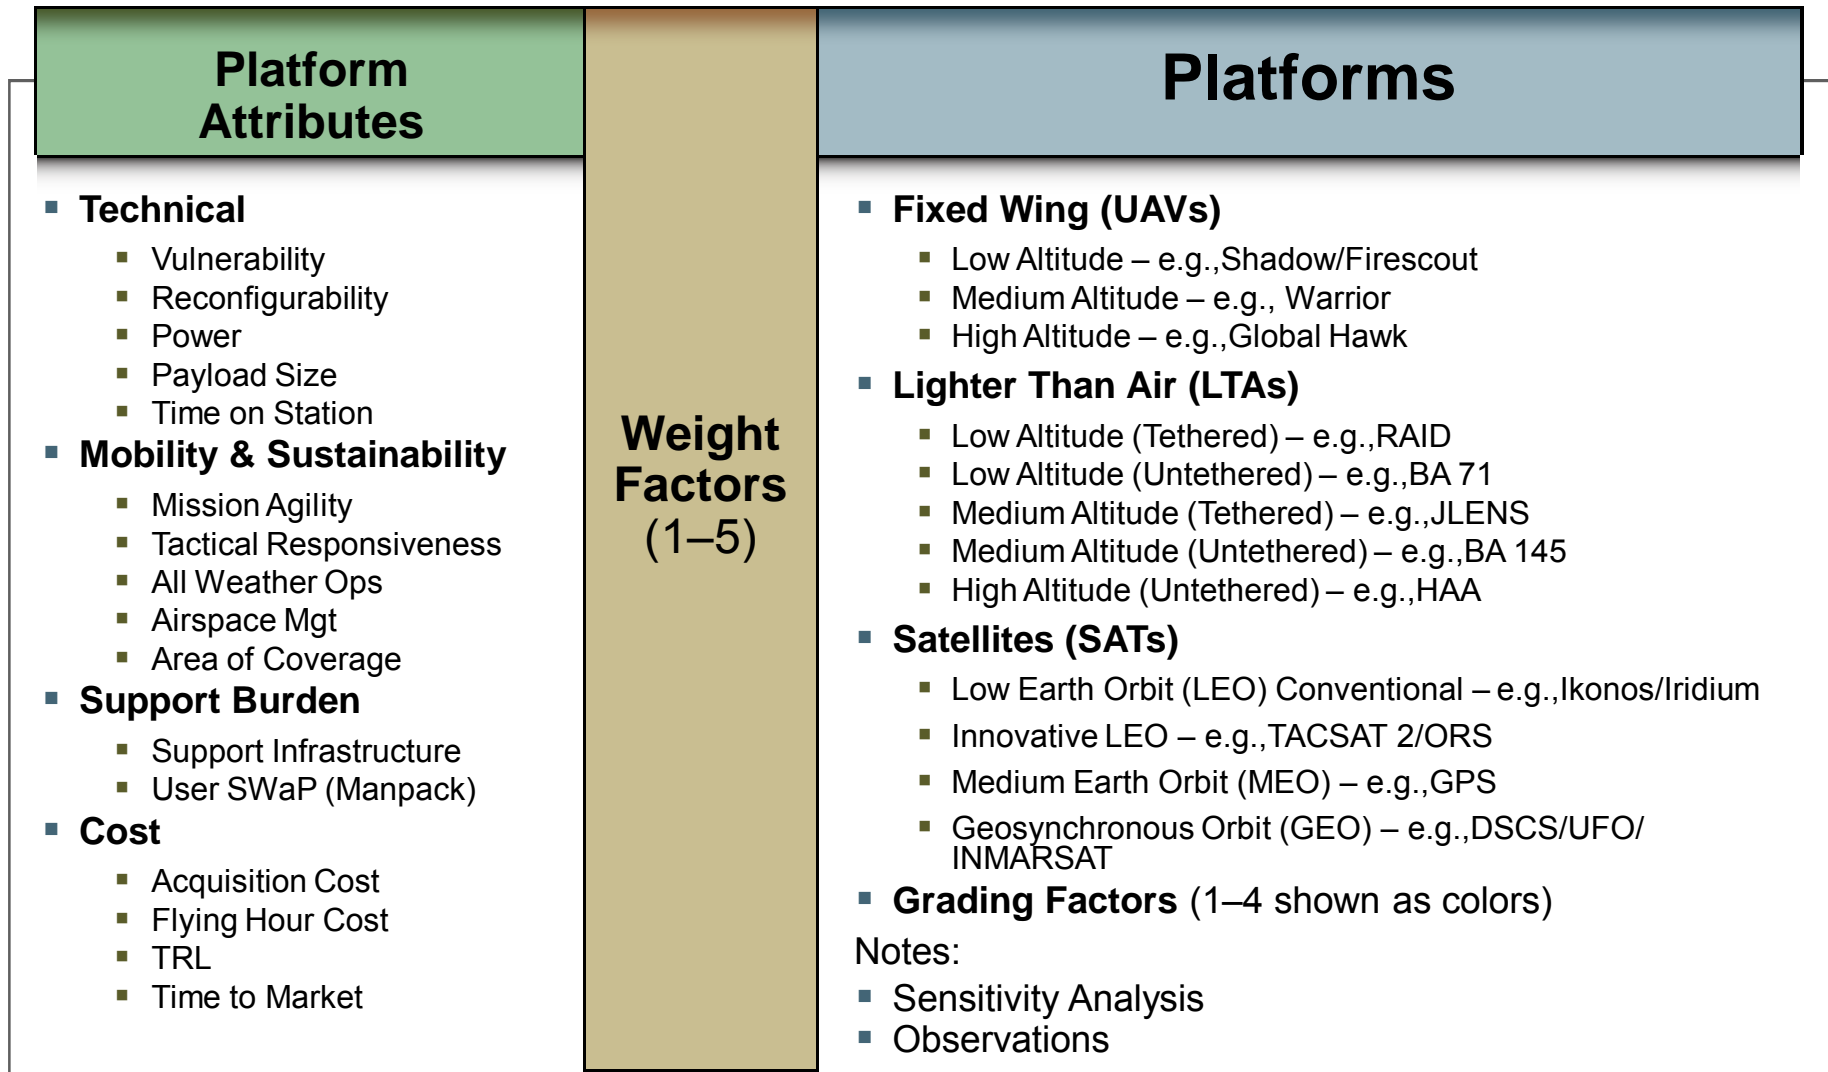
Platform Attributes

- Technical
  - Vulnerability
  - Reconfigurability
  - Power
  - Payload Size
  - Time on Station
- Mobility & Sustainability
  - Mission Agility
  - Tactical Responsiveness
  - All Weather Ops
  - Airspace Mgt
  - Area of Coverage
- Support Burden
  - Support Infrastructure
  - User SWaP (Manpack)
- Cost
  - Acquisition Cost
  - Flying Hour Cost
  - TRL
  - Time to Market

Weight Factors (1–5)

Platforms

- Fixed Wing (UAVs)
  - Low Altitude – e.g.,Shadow/Firescout
  - Medium Altitude – e.g., Warrior
  - High Altitude – e.g.,Global Hawk
- Lighter Than Air (LTAs)
  - Low Altitude (Tethered) – e.g.,RAID
  - Low Altitude (Untethered) – e.g.,BA 71
  - Medium Altitude (Tethered) – e.g.,JLENS
  - Medium Altitude (Untethered) – e.g.,BA 145
  - High Altitude (Untethered) – e.g.,HAA
- Satellites (SATs)
  - Low Earth Orbit (LEO) Conventional – e.g.,Ikonos/Iridium
  - Innovative LEO – e.g.,TACSAT 2/ORS
  - Medium Earth Orbit (MEO) – e.g.,GPS
  - Geosynchronous Orbit (GEO) – e.g.,DSCS/UFO/ INMARSAT
- Grading Factors (1–4 shown as colors)

Notes:
- Sensitivity Analysis
- Observations